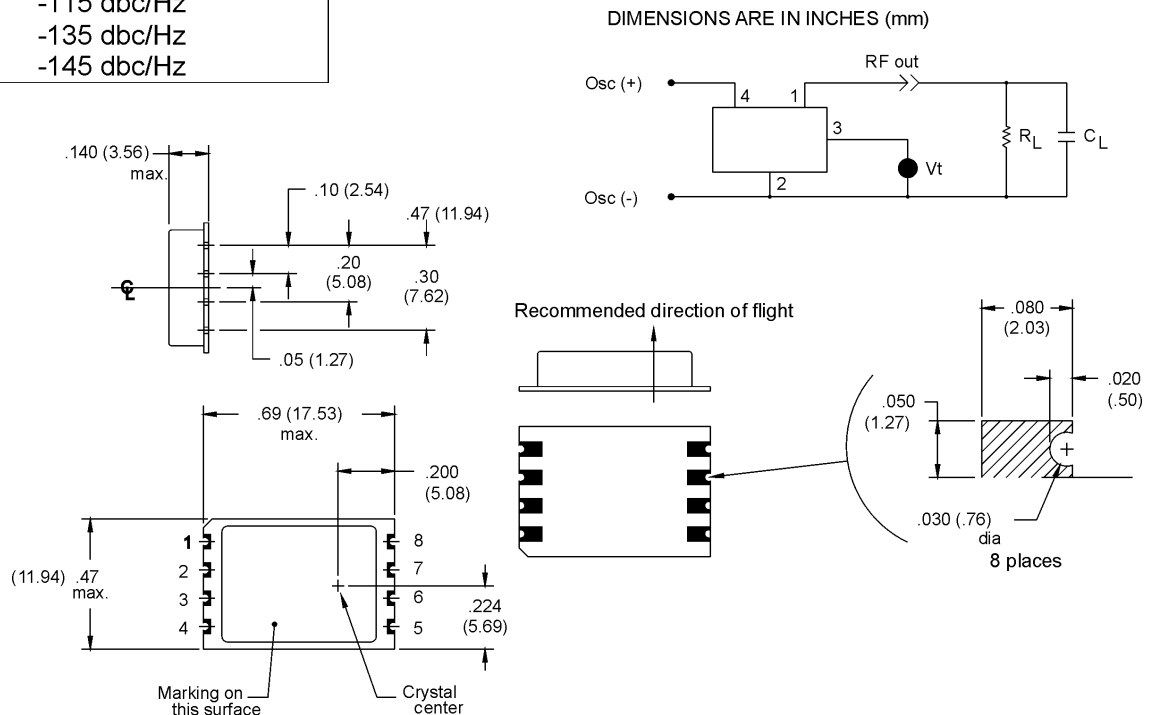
-115 dbc/Hz
-135 dbc/Hz
-145 dbc/Hz

DIMENSIONS ARE IN INCHES (mm)

RF out
Osc (+)
4
1
3
$R_L$
$C_L$
Vt
2
Osc (-)

.140 (3.56)
max.
.10 (2.54)
.47 (11.94)
.20
(5.08)
.30
(7.62)
℄
.05 (1.27)

Recommended direction of flight

.080
(2.03)
.020
(.50)
.050
(1.27)
.030 (.76)
dia
8 places

.69 (17.53)
max.
.200
(5.08)
1
2
3
4
8
7
6
5
(11.94) .47
max.
.224
(5.69)
Marking on
this surface
Crystal
center